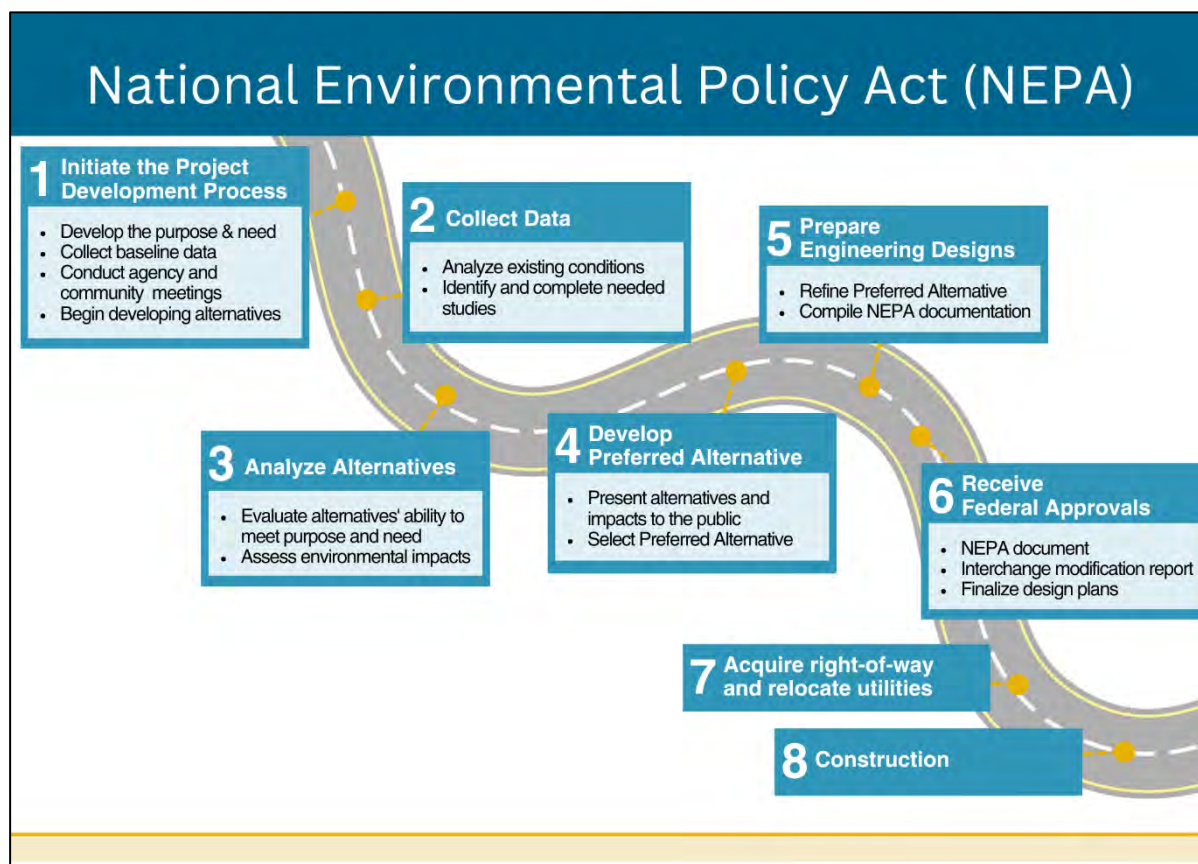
National Environmental Policy Act (NEPA)

1 Initiate the Project Development Process

- Develop the purpose & need
- Collect baseline data
- Conduct agency and community meetings
- Begin developing alternatives

2 Collect Data

- Analyze existing conditions
- Identify and complete needed studies

5 Prepare Engineering Designs

- Refine Preferred Alternative
- Compile NEPA documentation

3 Analyze Alternatives

- Evaluate alternatives' ability to meet purpose and need
- Assess environmental impacts

4 Develop Preferred Alternative

- Present alternatives and impacts to the public
- Select Preferred Alternative

6 Receive Federal Approvals

- NEPA document
- Interchange modification report
- Finalize design plans

7 Acquire right-of-way and relocate utilities

8 Construction